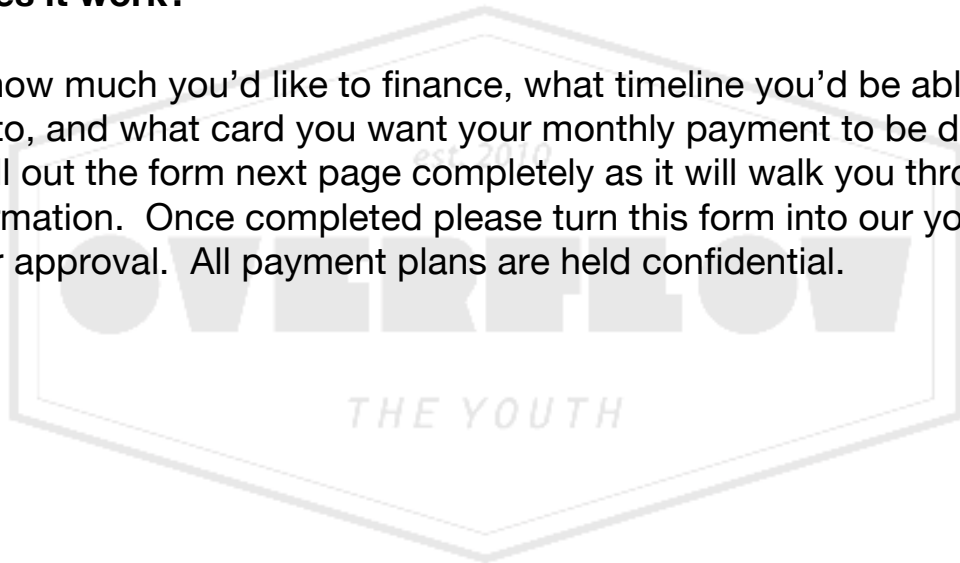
es it work?

how much you'd like to finance, what timeline you'd be abl to, and what card you want your monthly payment to be d l out the form next page completely as it will walk you thro mation. Once completed please turn this form into our yo r approval. All payment plans are held confidential.

est. 2010

OVERFLOW

THE YOUTH